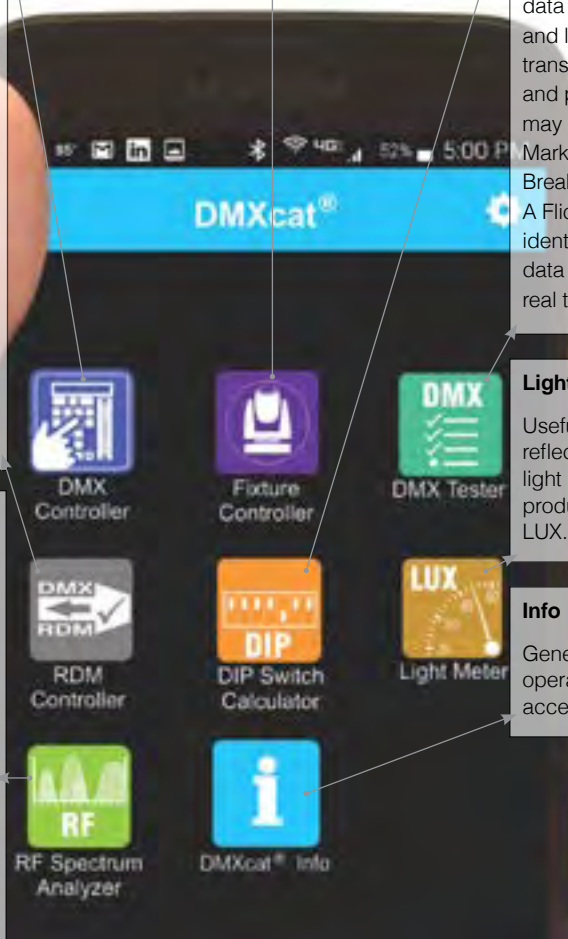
data
and l
trans
and p
may
Mark
Break
A Flic
ident
data
real t

85° 4G 52% 5:00 P

DMXcat®

DMX Controller

Fixture Controller

DMX
DMX Tester

Light

Usefu
reflec
light
produ
LUX.

DMX RDM
RDM Controller

DIP
DIP Switch Calculator

LUX
Light Meter

Info

Gene
opera
acce

RF
RF Spectrum Analyzer

DMXcat® Info